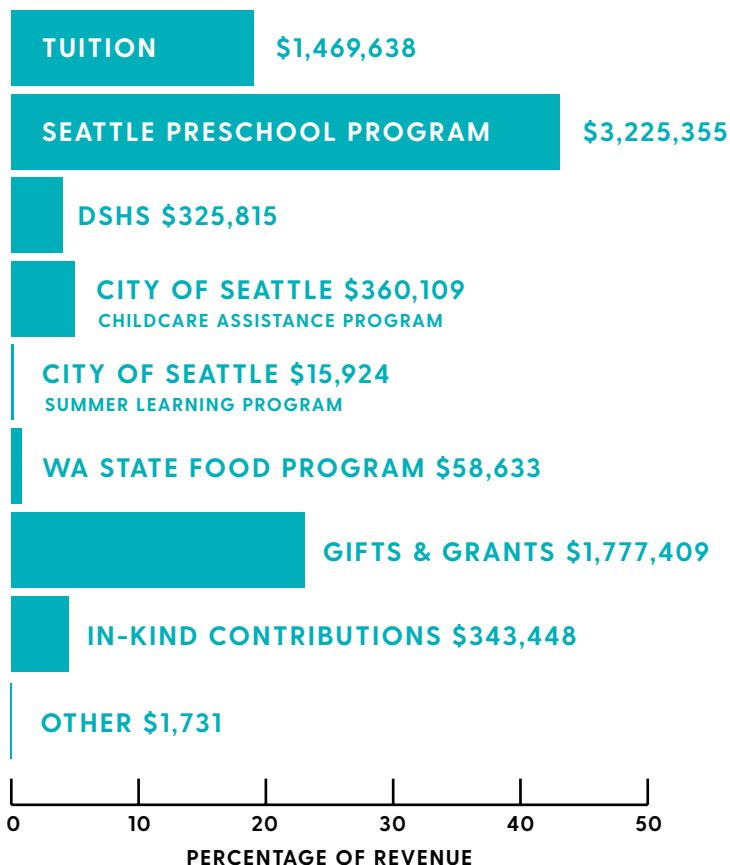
TUITION $1,469,638

SEATTLE PRESCHOOL PROGRAM $3,225,355

DSHS $325,815

CITY OF SEATTLE $360,109
CHILDCARE ASSISTANCE PROGRAM

CITY OF SEATTLE $15,924
SUMMER LEARNING PROGRAM

WA STATE FOOD PROGRAM $58,633

GIFTS & GRANTS $1,777,409

IN-KIND CONTRIBUTIONS $343,448

OTHER $1,731

0 10 20 30 40 50

PERCENTAGE OF REVENUE